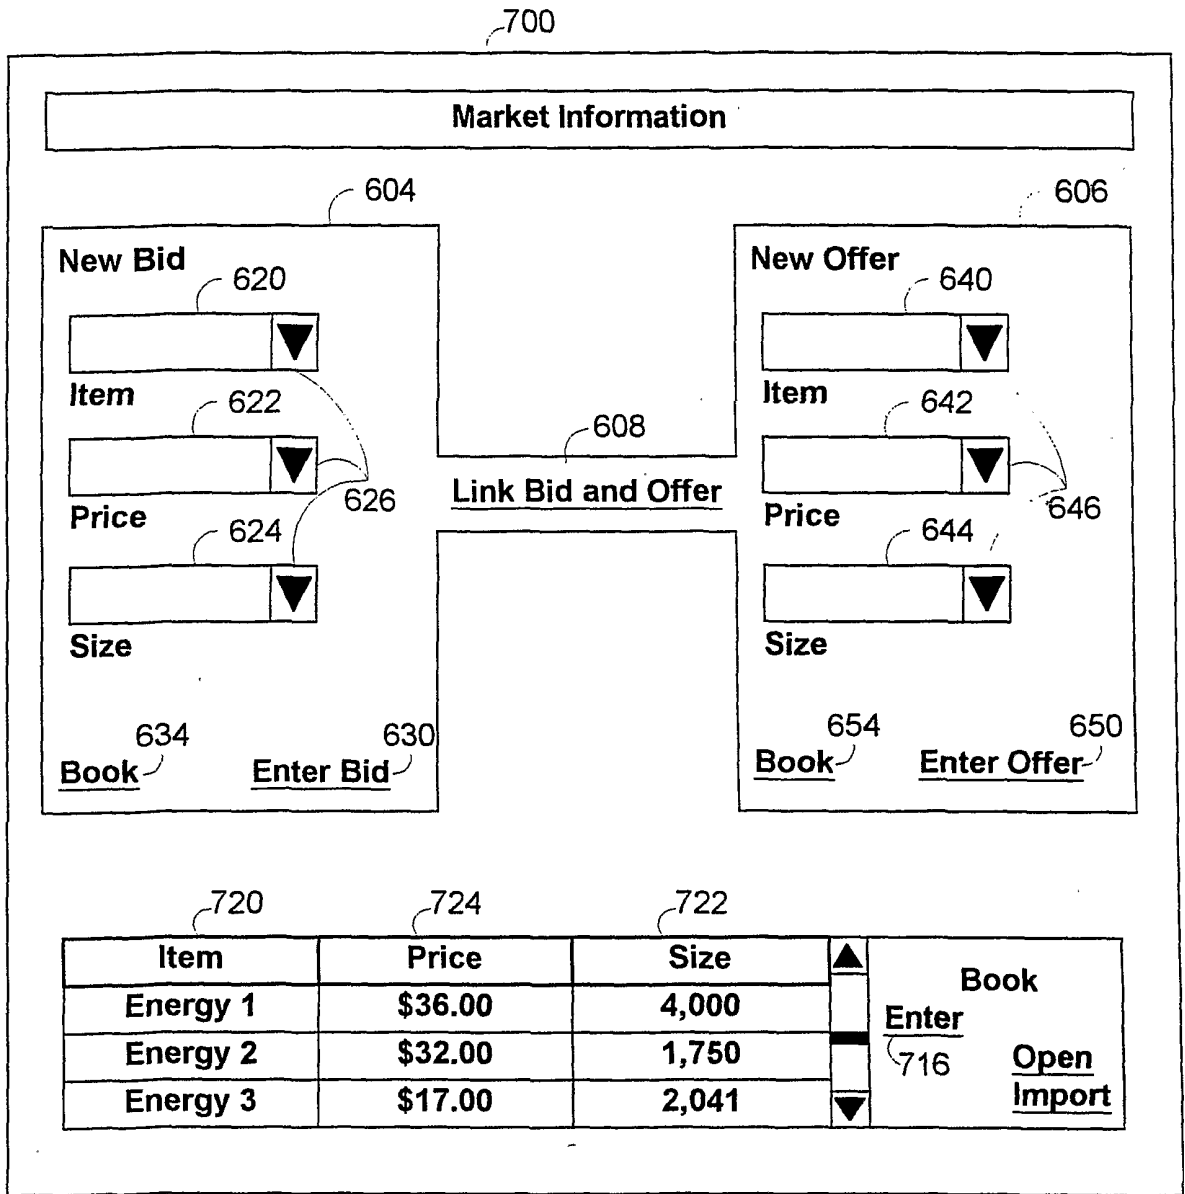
700

Market Information

604

New Bid

620

Item

622

Price

626

624

Size

634

Book

630

Enter Bid

608

Link Bid and Offer

606

New Offer

640

Item

642

Price

646

644

Size

654

Book

650

Enter Offer

720 724 722

| Item | Price | Size |
|---|---|---|
| Energy 1 | \$36.00 | 4,000 |
| Energy 2 | \$32.00 | 1,750 |
| Energy 3 | \$17.00 | 2,041 |

Book

Enter

716

Open

Import